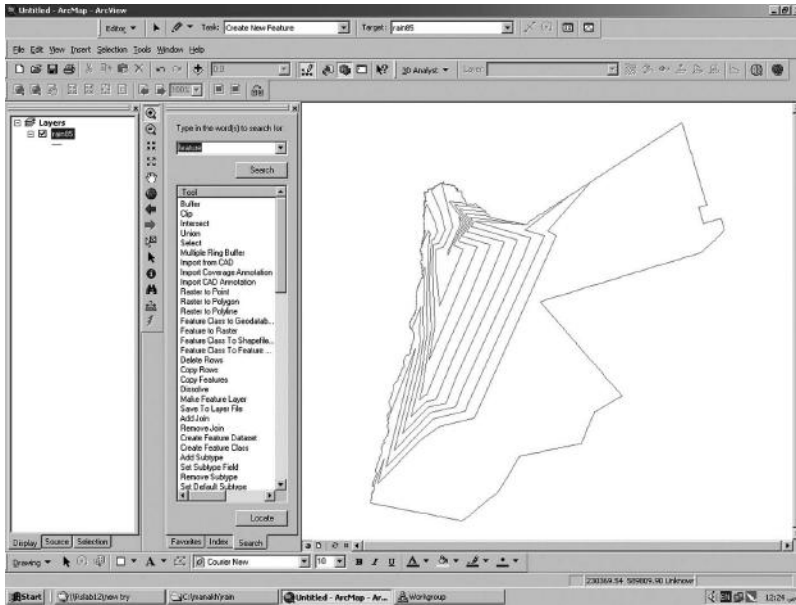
Untitled - ArcMap - ArcView

Editor ▾ Task: Create New Feature Target: rain85

File Edit View Insert Selection Tools Window Help

3D Analyst ▾ Layer:

Layers
rain85

Type in the word(s) to search for:
feature
Search

Tool
Buffer
Clip
Intersect
Union
Select
Multiple Ring Buffer
Import from CAD
Import Coverage Annotation
Import CAD Annotation
Raster to Point
Raster to Polygon
Raster to Polyline
Feature Class to Geodatab...
Feature to Raster
Feature Class To Shapefile...
Feature Class To Feature ...
Delete Rows
Copy Rows
Copy Features
Dissolve
Make Feature Layer
Save To Layer File
Add Join
Remove Join
Create Feature Dataset
Create Feature Class
Add Subtype
Set Subtype Field
Remove Subtype
Set Default Subtype

Locate

Favorites Index Search

Display Source Selection

Drawing ▾ A ▾ Courier New 10 B I U A ▾

230369.54 589009.90 Unknown

Start \\Rulab12\new try C:\manakh\rain Untitled - ArcMap - Ar... Workgroup 12:24